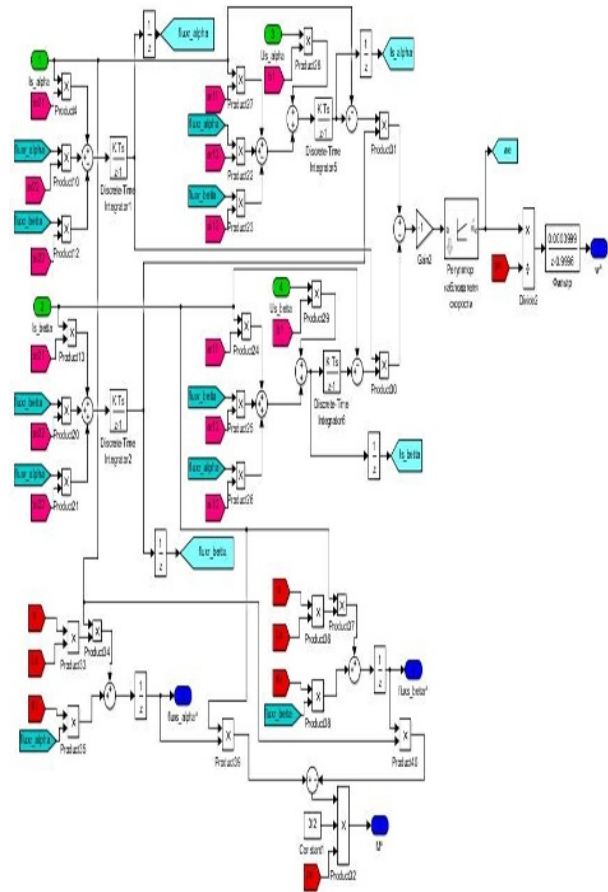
$\frac{1}{z}$

fluxr_alpha

Is_alpha

Product4

fluxr_alpha

Product10

fluxr_beta

Product12

$\frac{K Ts}{z-1}$

Discrete-Time Integrator1

3

Us_alpha

Product28

Product27

fluxr_alpha

Product22

fluxr_beta

Product23

$\frac{K Ts}{z-1}$

Discrete-Time Integrator5

$\frac{1}{z}$

Is_alpha

Product31

we

Gain2

Регулятор избыточной скорости

Divide2

$\frac{0.0003999}{z-0.9996}$

Фильтр

w*

Is_beta

Product13

fluxr_beta

Product20

fluxr_alpha

Product21

$\frac{K Ts}{z-1}$

Discrete-Time Integrator2

Us_beta

Product29

Product24

fluxr_beta

Product25

fluxr_alpha

Product26

$\frac{K Ts}{z-1}$

Discrete-Time Integrator6

Product30

$\frac{1}{z}$

Is_beta

$\frac{1}{z}$

fluxr_beta

Product33

Product34

Product35

fluxr_alpha

$\frac{1}{z}$

fluxr_alpha*

Product36

Product37

Product38

Product39

fluxr_beta

$\frac{1}{z}$

fluxr_beta*

Product40

3/2

Constant1

Product32

M*